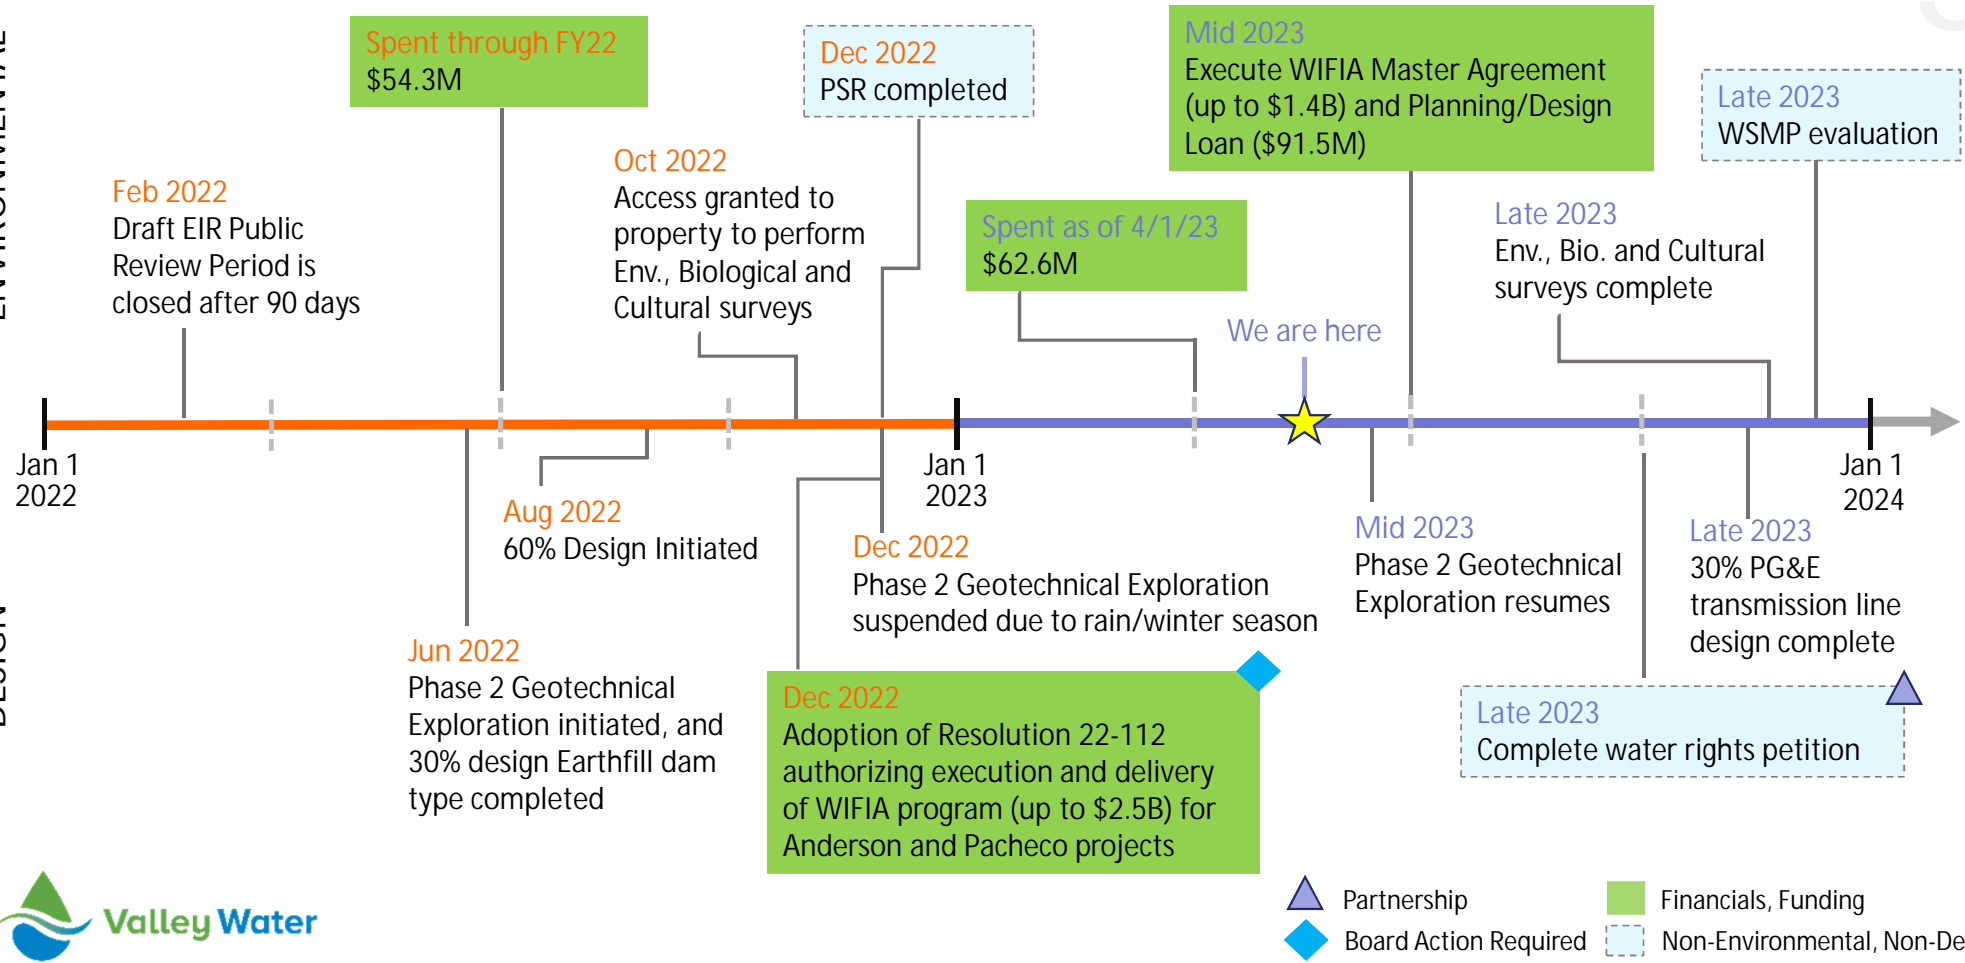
ENVIRONMENTAL

DESIGN

Spent through FY22
$54.3M

Dec 2022
PSR completed

Mid 2023
Execute WIFIA Master Agreement (up to $1.4B) and Planning/Design Loan ($91.5M)

Late 2023
WSMP evaluation

Feb 2022
Draft EIR Public Review Period is closed after 90 days

Oct 2022
Access granted to property to perform Env., Biological and Cultural surveys

Spent as of 4/1/23
$62.6M

Late 2023
Env., Bio. and Cultural surveys complete

We are here

Jan 1
2022

Jan 1
2023

Jan 1
2024

Aug 2022
60% Design Initiated

Dec 2022
Phase 2 Geotechnical Exploration suspended due to rain/winter season

Mid 2023
Phase 2 Geotechnical Exploration resumes

Late 2023
30% PG&E transmission line design complete

Jun 2022
Phase 2 Geotechnical Exploration initiated, and 30% design Earthfill dam type completed

Dec 2022
Adoption of Resolution 22-112 authorizing execution and delivery of WIFIA program (up to $2.5B) for Anderson and Pacheco projects

Late 2023
Complete water rights petition

Valley Water

Partnership
Board Action Required
Financials, Funding
Non-Environmental, Non-De